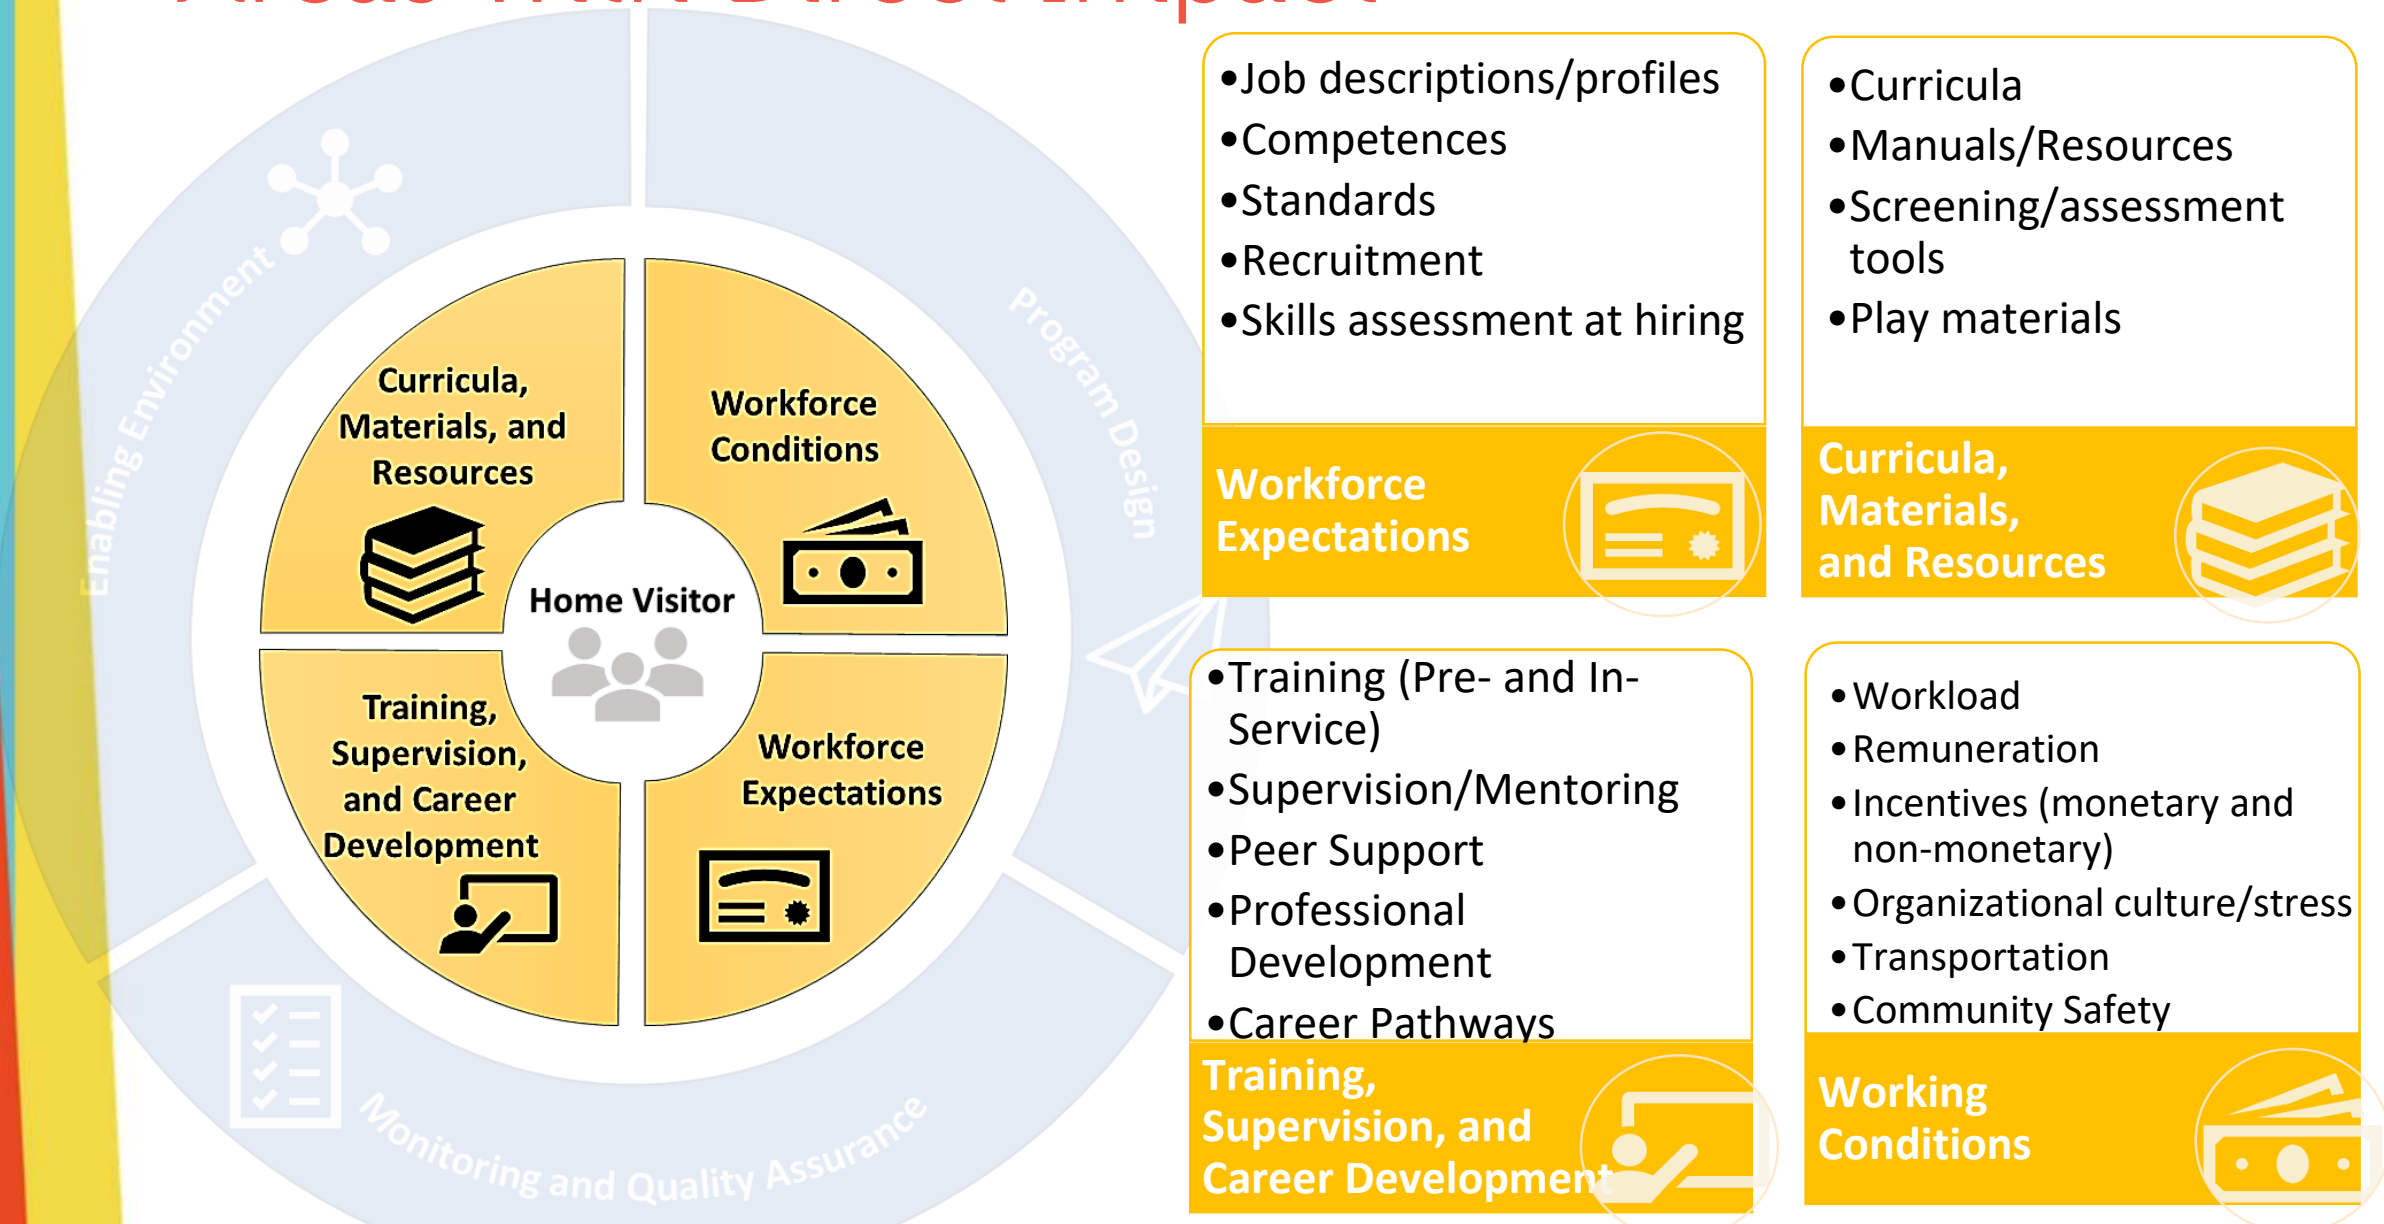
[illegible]

Enabling Environment

Program Design

Monitoring and Quality Assurance

Curricula, Materials, and Resources

Workforce Conditions

Home Visitor

Training, Supervision, and Career Development

Workforce Expectations

- Job descriptions/profiles
- Competences
- Standards
- Recruitment
- Skills assessment at hiring

Workforce Expectations

- Curricula
- Manuals/Resources
- Screening/assessment tools
- Play materials

Curricula, Materials, and Resources

- Training (Pre- and In-Service)
- Supervision/Mentoring
- Peer Support
- Professional Development
- Career Pathways

Training, Supervision, and Career Development

- Workload
- Remuneration
- Incentives (monetary and non-monetary)
- Organizational culture/stress
- Transportation
- Community Safety

Working Conditions